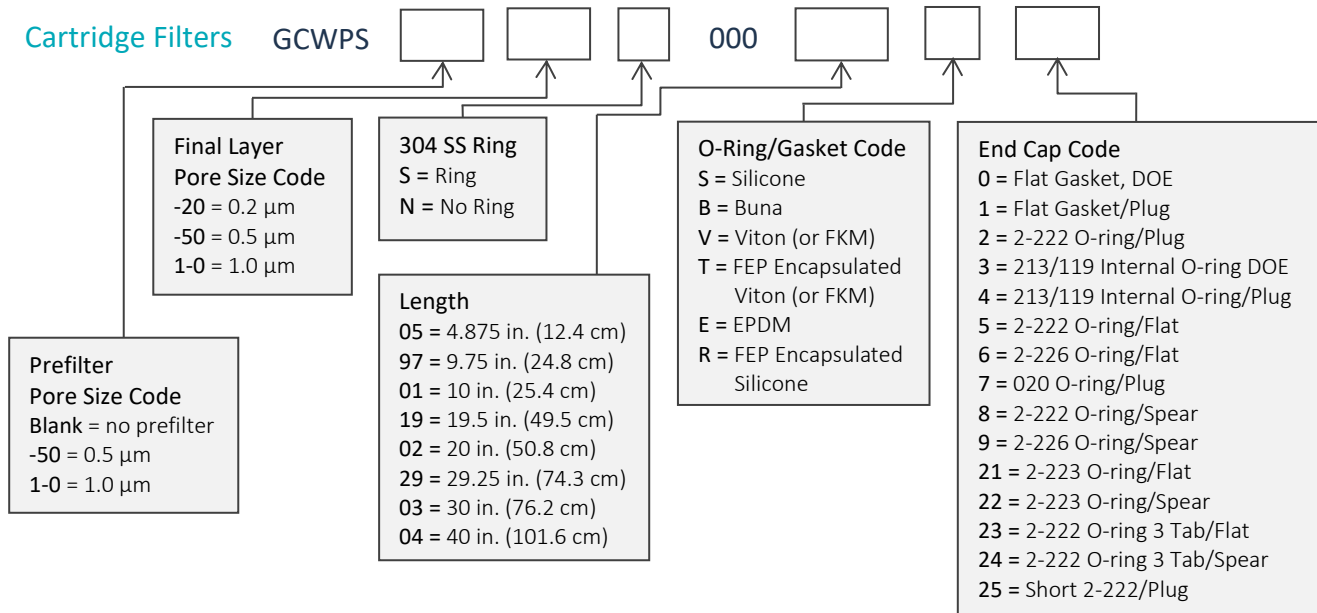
Cartridge Filters GCWPS 000

Final Layer Pore Size Code
-20 = 0.2 µm
-50 = 0.5 µm
1-0 = 1.0 µm

304 SS Ring
S = Ring
N = No Ring

O-Ring/Gasket Code
S = Silicone
B = Buna
V = Viton (or FKM)
T = FEP Encapsulated Viton (or FKM)
E = EPDM
R = FEP Encapsulated Silicone

End Cap Code
0 = Flat Gasket, DOE
1 = Flat Gasket/Plug
2 = 2-222 O-ring/Plug
3 = 213/119 Internal O-ring DOE
4 = 213/119 Internal O-ring/Plug
5 = 2-222 O-ring/Flat
6 = 2-226 O-ring/Flat
7 = 020 O-ring/Plug
8 = 2-222 O-ring/Spear
9 = 2-226 O-ring/Spear
21 = 2-223 O-ring/Flat
22 = 2-223 O-ring/Spear
23 = 2-222 O-ring 3 Tab/Flat
24 = 2-222 O-ring 3 Tab/Spear
25 = Short 2-222/Plug

Length
05 = 4.875 in. (12.4 cm)
97 = 9.75 in. (24.8 cm)
01 = 10 in. (25.4 cm)
19 = 19.5 in. (49.5 cm)
02 = 20 in. (50.8 cm)
29 = 29.25 in. (74.3 cm)
03 = 30 in. (76.2 cm)
04 = 40 in. (101.6 cm)

Prefilter Pore Size Code
Blank = no prefilter
-50 = 0.5 µm
1-0 = 1.0 µm